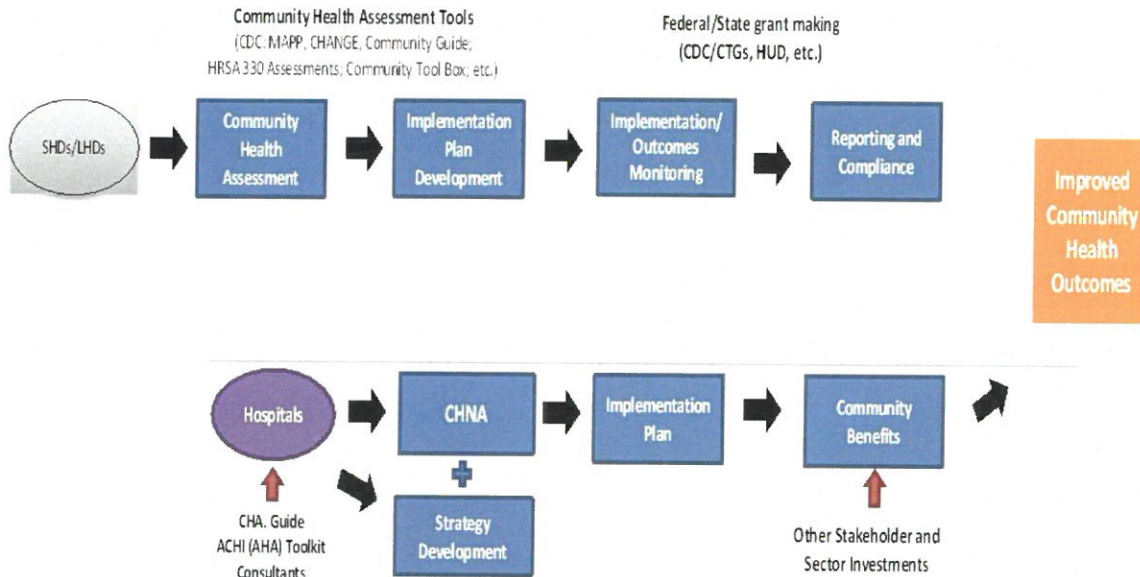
Community Health Assessment Tools
(CDC: MAPP, CHANGE, Community Guide; HRSA 330 Assessments; Community Tool Box; etc.)

Federal/State grant making
(CDC/CTGs, HUD, etc.)

SHDs/LHDs

Community Health Assessment

Implementation Plan Development

Implementation/ Outcomes Monitoring

Reporting and Compliance

Improved Community Health Outcomes

Hospitals

CHNA

Strategy Development

Implementation Plan

Community Benefits

CHA. Guide
ACHI (AHA) Toolkit
Consultants

Other Stakeholder and Sector Investments